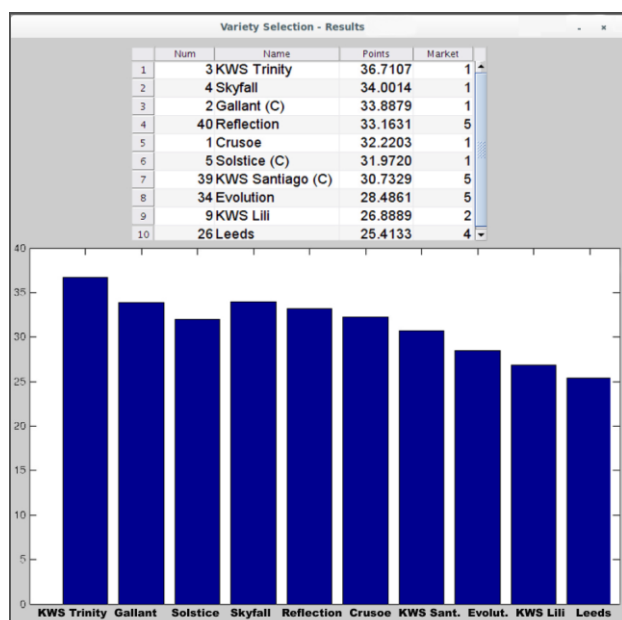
Variety Selection - Results

|  | Num | Name | Points | Market |
|---|---|---|---|---|
| 1 | 3 | KWS Trinity | 36.7107 | 1 |
| 2 | 4 | Skyfall | 34.0014 | 1 |
| 3 | 2 | Gallant (C) | 33.8879 | 1 |
| 4 | 40 | Reflection | 33.1631 | 5 |
| 5 | 1 | Crusoe | 32.2203 | 1 |
| 6 | 5 | Solstice (C) | 31.9720 | 1 |
| 7 | 39 | KWS Santiago (C) | 30.7329 | 5 |
| 8 | 34 | Evolution | 28.4861 | 5 |
| 9 | 9 | KWS Lili | 26.8889 | 2 |
| 10 | 26 | Leeds | 25.4133 | 4 |

40
35
30
25
20
15
10
5
0

KWS Trinity Gallant Solstice Skyfall Reflection Crusoe KWS Sant. Evolut. KWS Lili Leeds